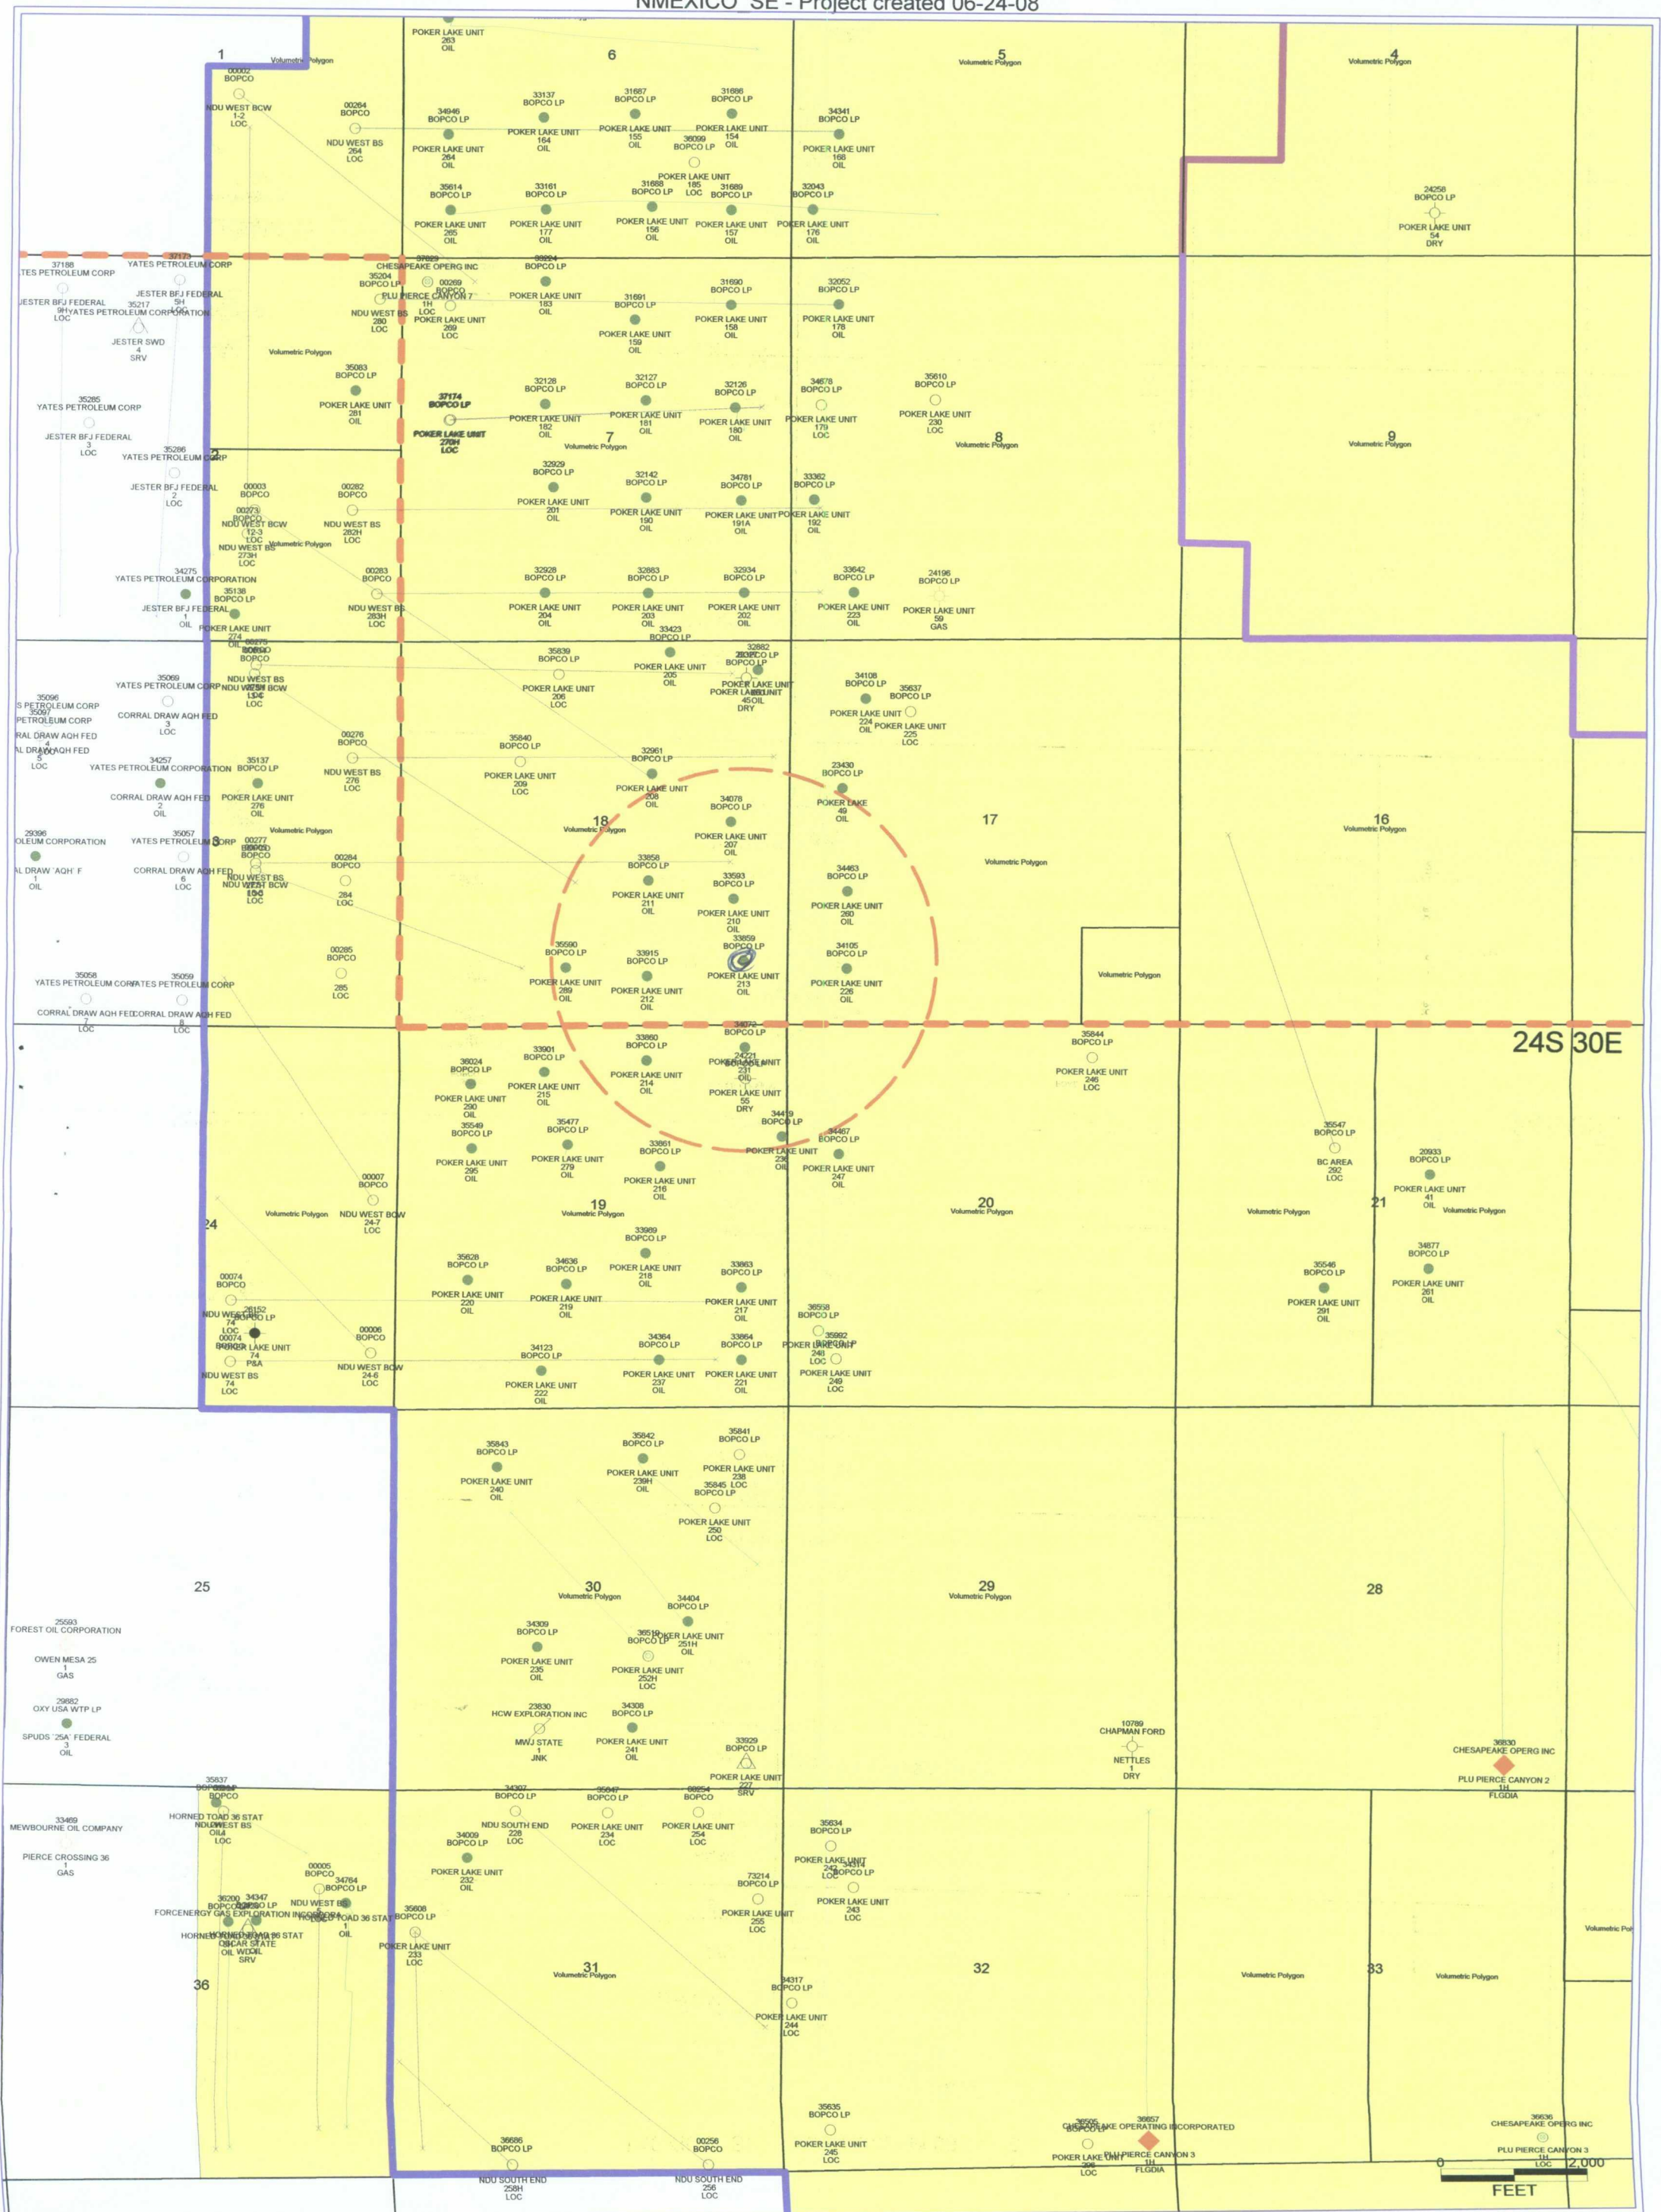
NMEXICO_SE - Project created 06-24-08

1 Volumetric Polygon
6
5 Volumetric Polygon
4 Volumetric Polygon

POKER LAKE UNIT 263 OIL
00002 BOPCO
NDU WEST BCW 1-2 LOC
00264 BOPCO
NDU WEST BS 264 LOC
34946 BOPCO LP
POKER LAKE UNIT 264 OIL
33137 BOPCO LP
POKER LAKE UNIT 164 OIL
31687 BOPCO LP
POKER LAKE UNIT 155 OIL
31686 BOPCO LP
POKER LAKE UNIT 154 OIL
36099 BOPCO LP
34341 BOPCO LP
POKER LAKE UNIT 168 OIL
POKER LAKE UNIT 185 LOC
35614 BOPCO LP
POKER LAKE UNIT 265 OIL
33161 BOPCO LP
POKER LAKE UNIT 177 OIL
31688 BOPCO LP
POKER LAKE UNIT 156 OIL
31689 BOPCO LP
POKER LAKE UNIT 157 OIL
32043 BOPCO LP
POKER LAKE UNIT 176 OIL
24258 BOPCO LP
POKER LAKE UNIT 54 DRY

37188 YATES PETROLEUM CORP
37123 YATES PETROLEUM CORP
JESTER BFJ FEDERAL 9H LOC
35217 YATES PETROLEUM CORPORATION
JESTER BFJ FEDERAL 5H LOC
JESTER SWD 4 SRV
35204 BOPCO LP
NDU WEST BS 280 LOC
37029 CHESAPEAKE OPERG INC
PLU PIERCE CANYON 7 1H LOC
00269 BOPCO
POKER LAKE UNIT 269 LOC
36224 BOPCO LP
POKER LAKE UNIT 183 OIL
31691 BOPCO LP
POKER LAKE UNIT 159 OIL
31690 BOPCO LP
POKER LAKE UNIT 158 OIL
32052 BOPCO LP
POKER LAKE UNIT 178 OIL
Volumetric Polygon
35083 BOPCO LP
POKER LAKE UNIT 281 OIL
37174 BOPCO LP
POKER LAKE UNIT 278H LOC
32128 BOPCO LP
POKER LAKE UNIT 182 OIL
32127 BOPCO LP
POKER LAKE UNIT 181 OIL
32126 BOPCO LP
POKER LAKE UNIT 180 OIL
34678 BOPCO LP
POKER LAKE UNIT 179 LOC
35610 BOPCO LP
POKER LAKE UNIT 230 LOC
7 Volumetric Polygon
8 Volumetric Polygon
9 Volumetric Polygon
35285 YATES PETROLEUM CORP
JESTER BFJ FEDERAL 3 LOC
35286 YATES PETROLEUM CORP
JESTER BFJ FEDERAL 2 LOC
00003 BOPCO
00273 BOPCO
NDU WEST BCW 12-3 LOC
NDU WEST BS 273H LOC
Volumetric Polygon
00282 BOPCO
NDU WEST BS 282H LOC
32929 BOPCO LP
POKER LAKE UNIT 201 OIL
32142 BOPCO LP
POKER LAKE UNIT 190 OIL
34781 BOPCO LP
POKER LAKE UNIT 191A OIL
33362 BOPCO LP
POKER LAKE UNIT 192 OIL
34275 YATES PETROLEUM CORPORATION
35138 BOPCO LP
JESTER BFJ FEDERAL 1 OIL
POKER LAKE UNIT 274 OIL
00283 BOPCO
NDU WEST BS 283H LOC
32928 BOPCO LP
POKER LAKE UNIT 204 OIL
32883 BOPCO LP
POKER LAKE UNIT 203 OIL
32934 BOPCO LP
POKER LAKE UNIT 202 OIL
33642 BOPCO LP
POKER LAKE UNIT 223 OIL
24196 BOPCO LP
POKER LAKE UNIT 59 GAS
33423 BOPCO LP
00275 BOPCO
35069 YATES PETROLEUM CORP
NDU WEST BS 275H LOC
NDU WEST BCW
35096 YATES PETROLEUM CORP
35097 PETROLEUM CORP
CORRAL DRAW AQH FED 3 LOC
RAL DRAW AQH FED
AL DRAW AQH FED 5 LOC
35839 BOPCO LP
POKER LAKE UNIT 206 LOC
POKER LAKE UNIT 205 OIL
32882 BOPCO LP
POKER LAKE UNIT
POKER LAKE UNIT 45 DRY
34108 BOPCO LP
35637 BOPCO LP
POKER LAKE UNIT 224 OIL
POKER LAKE UNIT 225 LOC
00276 BOPCO
NDU WEST BS 276 LOC
35840 BOPCO LP
POKER LAKE UNIT 209 LOC
32961 BOPCO LP
POKER LAKE UNIT 208 OIL
23430 BOPCO LP
POKER LAKE 49 OIL
34257 YATES PETROLEUM CORPORATION
35137 BOPCO LP
CORRAL DRAW AQH FED 2 OIL
POKER LAKE UNIT 276 OIL
34078 BOPCO LP
POKER LAKE UNIT 207 OIL
18 Volumetric Polygon
17
16 Volumetric Polygon
Volumetric Polygon
Volumetric Polygon
29396 OLEUM CORPORATION
35057 YATES PETROLEUM CORP
00277 BOPCO
CORRAL DRAW AQH FED 6 LOC
AL DRAW 'AQH' F 1 OIL
NDU WEST BS 15-3 LOC
NDU WEST BCW
00284 BOPCO
284 LOC
33858 BOPCO LP
POKER LAKE UNIT 211 OIL
33593 BOPCO LP
POKER LAKE UNIT 210 OIL
34463 BOPCO LP
POKER LAKE UNIT 260 OIL
00285 BOPCO
285 LOC
35590 BOPCO LP
POKER LAKE UNIT 289 OIL
33915 BOPCO LP
POKER LAKE UNIT 212 OIL
33859 BOPCO LP
POKER LAKE UNIT 213 OIL
34105 BOPCO LP
POKER LAKE UNIT 226 OIL
Volumetric Polygon
35058 YATES PETROLEUM CORP
35059 YATES PETROLEUM CORP
CORRAL DRAW AQH FED 7 LOC
CORRAL DRAW AQH FED 8 LOC
24S 30E
33860 BOPCO LP
POKER LAKE UNIT 214 OIL
34072 BOPCO LP
24221 POKER LAKE UNIT 231 OIL
POKER LAKE UNIT 55 DRY
35844 BOPCO LP
POKER LAKE UNIT 246 LOC
36024 BOPCO LP
POKER LAKE UNIT 290 OIL
33901 BOPCO LP
POKER LAKE UNIT 215 OIL
35549 BOPCO LP
POKER LAKE UNIT 295 OIL
35477 BOPCO LP
POKER LAKE UNIT 279 OIL
33861 BOPCO LP
POKER LAKE UNIT 216 OIL
34419 BOPCO LP
POKER LAKE UNIT 236 OIL
34467 BOPCO LP
POKER LAKE UNIT 247 OIL
35547 BOPCO LP
BC AREA 292 LOC
20933 BOPCO LP
POKER LAKE UNIT 41 OIL
00007 BOPCO
NDU WEST BCW 24-7 LOC
24 Volumetric Polygon
19 Volumetric Polygon
20 Volumetric Polygon
Volumetric Polygon
21
Volumetric Polygon
33989 BOPCO LP
POKER LAKE UNIT 218 OIL
35628 BOPCO LP
POKER LAKE UNIT 220 OIL
34636 BOPCO LP
POKER LAKE UNIT 219 OIL
33863 BOPCO LP
POKER LAKE UNIT 217 OIL
35546 BOPCO LP
POKER LAKE UNIT 291 OIL
34877 BOPCO LP
POKER LAKE UNIT 261 OIL
00074 BOPCO
NDU WEST BS 74 LOC
26152 BOPCO LP
00074 BOPCO
POKER LAKE UNIT 74 P&A
NDU WEST BS 74 LOC
00006 BOPCO
NDU WEST BCW 24-6 LOC
34123 BOPCO LP
POKER LAKE UNIT 222 OIL
34364 BOPCO LP
POKER LAKE UNIT 237 OIL
33864 BOPCO LP
POKER LAKE UNIT 221 OIL
36558 BOPCO LP
35992 BOPCO LP
POKER LAKE UNIT 248 LOC
POKER LAKE UNIT 249 LOC
35843 BOPCO LP
POKER LAKE UNIT 240 OIL
35842 BOPCO LP
POKER LAKE UNIT 239H OIL
35841 BOPCO LP
POKER LAKE UNIT 238 LOC
35845 BOPCO LP
POKER LAKE UNIT 250 LOC
25
30 Volumetric Polygon
29 Volumetric Polygon
28
25593 FOREST OIL CORPORATION
OWEN MESA 25 1 GAS
29882 OXY USA WTP LP
SPUDS '25A' FEDERAL 3 OIL
34404 BOPCO LP
34309 BOPCO LP
POKER LAKE UNIT 235 OIL
36510 BOPCO LP
POKER LAKE UNIT 251H OIL
POKER LAKE UNIT 252H LOC
23830 HCW EXPLORATION INC
MWJ STATE 1 JNK
34308 BOPCO LP
POKER LAKE UNIT 241 OIL
33929 BOPCO LP
POKER LAKE UNIT 227 SRV
10789 CHAPMAN FORD
NETTLES 1 DRY
36830 CHESAPEAKE OPERG INC
PLU PIERCE CANYON 2 1H FLGDIA
35837 BOPCO
33469 MEWBOURNE OIL COMPANY
HORNED TOAD 36 STAT
NDU WEST BS OIL LOC
PIERCE CROSSING 36 1 GAS
34307 BOPCO LP
NDU SOUTH END 228 LOC
35847 BOPCO LP
POKER LAKE UNIT 234 LOC
00254 BOPCO
POKER LAKE UNIT 254 LOC
35834 BOPCO LP
POKER LAKE UNIT 242 LOC
34314 BOPCO LP
POKER LAKE UNIT 243 LOC
34009 BOPCO LP
POKER LAKE UNIT 232 OIL
00005 BOPCO
34764 BOPCO LP
36200 BOPCO LP
34347 FORCENERGY GAS EXPLORATION INC
NDU WEST BS
HORNED TOAD 36 STAT 1 OIL
35608 BOPCO LP
HORNED TOAD 36 STAT
OSCAR STATE OIL WDL SRV
POKER LAKE UNIT 233 LOC
73214 BOPCO LP
POKER LAKE UNIT 255 LOC
Volumetric Pol
36
31 Volumetric Polygon
32
Volumetric Polygon
33
Volumetric Polygon
34317 BOPCO LP
POKER LAKE UNIT 244 LOC
35635 BOPCO LP
POKER LAKE UNIT 245 LOC
36686 BOPCO LP
00256 BOPCO
NDU SOUTH END 258H LOC
NDU SOUTH END 256 LOC
35505 BOPCO LP
POKER LAKE UNIT 296 LOC
36857 CHESAPEAKE OPERATING INCORPORATED
PLU PIERCE CANYON 3 1H FLGDIA
36636 CHESAPEAKE OPERG INC
PLU PIERCE CANYON 3 1H LOC
0 2,000
FEET